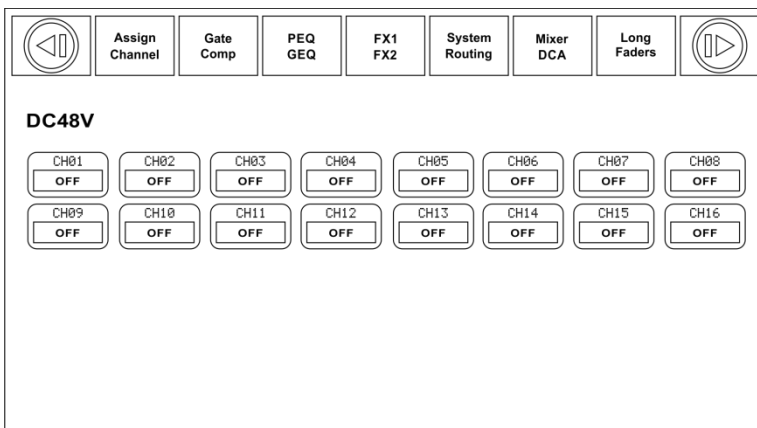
Assign Channel

Gate Comp

PEQ GEQ

FX1 FX2

System Routing

Mixer DCA

Long Faders

DC48V

| CH01 | CH02 | CH03 | CH04 | CH05 | CH06 | CH07 | CH08 |
|---|---|---|---|---|---|---|---|
| OFF | OFF | OFF | OFF | OFF | OFF | OFF | OFF |
| CH09 | CH10 | CH11 | CH12 | CH13 | CH14 | CH15 | CH16 |
| OFF | OFF | OFF | OFF | OFF | OFF | OFF | OFF |